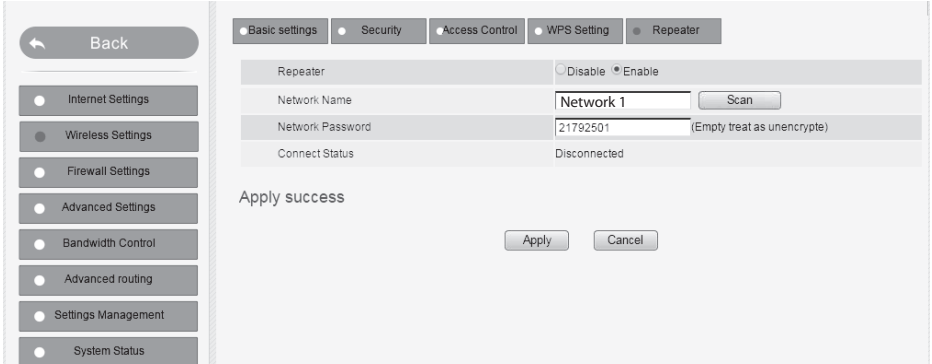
Back

Internet Settings
Wireless Settings
Firewall Settings
Advanced Settings
Bandwidth Control
Advanced routing
Settings Management
System Status

Basic settings | Security | Access Control | WPS Setting | Repeater

| | |
|---|---|
| Repeater | Disable Enable |
| Network Name | Network 1 Scan |
| Network Password | 21792501 (Empty treat as unencrypte) |
| Connect Status | Disconnected |

Apply success

Apply Cancel